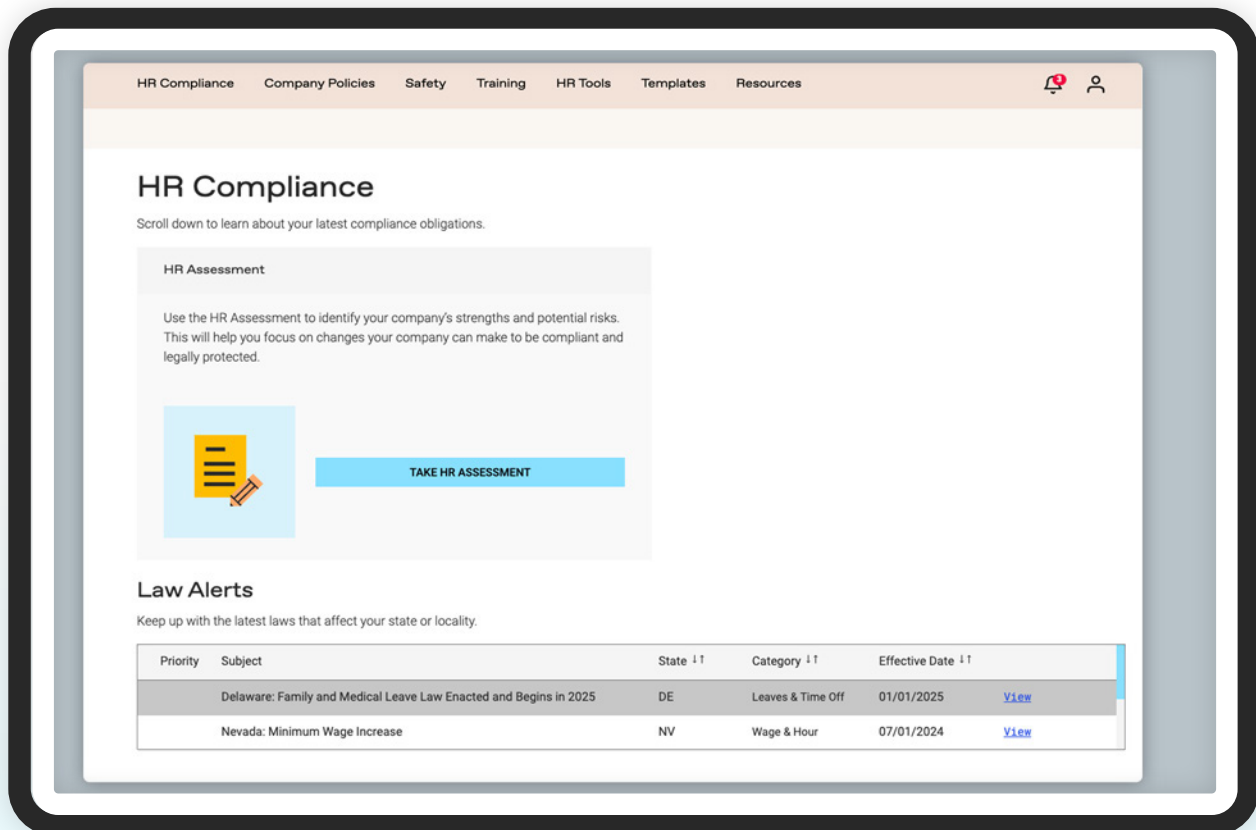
HR Compliance Company Policies Safety Training HR Tools Templates Resources

3

HR Compliance

Scroll down to learn about your latest compliance obligations.

HR Assessment

Use the HR Assessment to identify your company's strengths and potential risks. This will help you focus on changes your company can make to be compliant and legally protected.

TAKE HR ASSESSMENT

Law Alerts

Keep up with the latest laws that affect your state or locality.

| Priority | Subject | State ↓↑ | Category ↓↑ | Effective Date ↓↑ | |
|---|---|---|---|---|---|
| | Delaware: Family and Medical Leave Law Enacted and Begins in 2025 | DE | Leaves & Time Off | 01/01/2025 | View |
| | Nevada: Minimum Wage Increase | NV | Wage & Hour | 07/01/2024 | View |